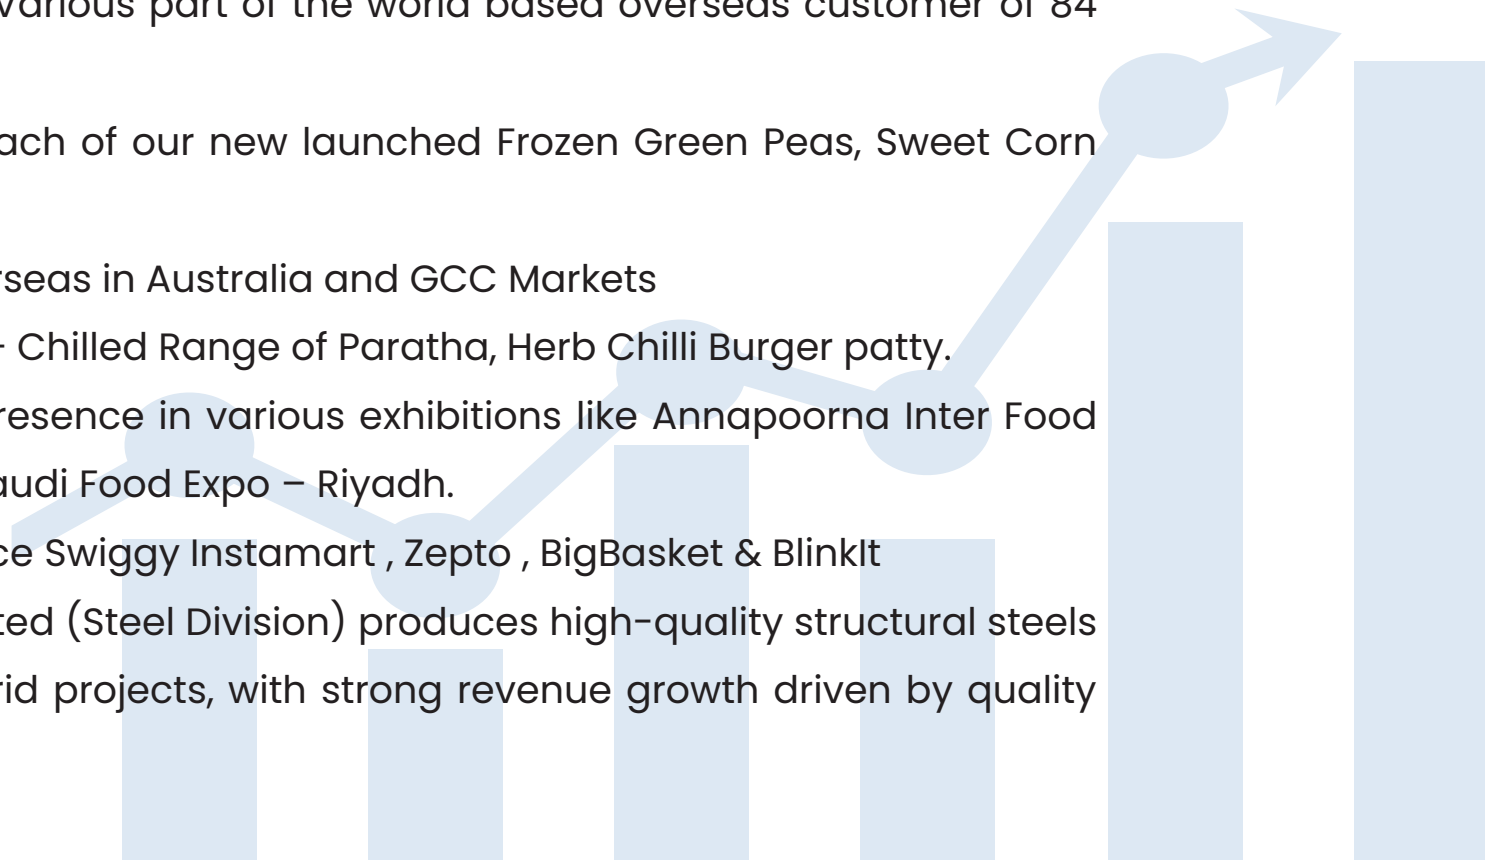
various part of the world based overseas customer of 84

ach of our new launched Frozen Green Peas, Sweet Corn

rseas in Australia and GCC Markets

r Chilled Range of Paratha, Herb Chilli Burger patty.

resence in various exhibitions like Annapoorna Inter Food audi Food Expo – Riyadh.

ce Swiggy Instamart , Zepto , BigBasket & BlinkIt

ted (Steel Division) produces high-quality structural steels rid projects, with strong revenue growth driven by quality